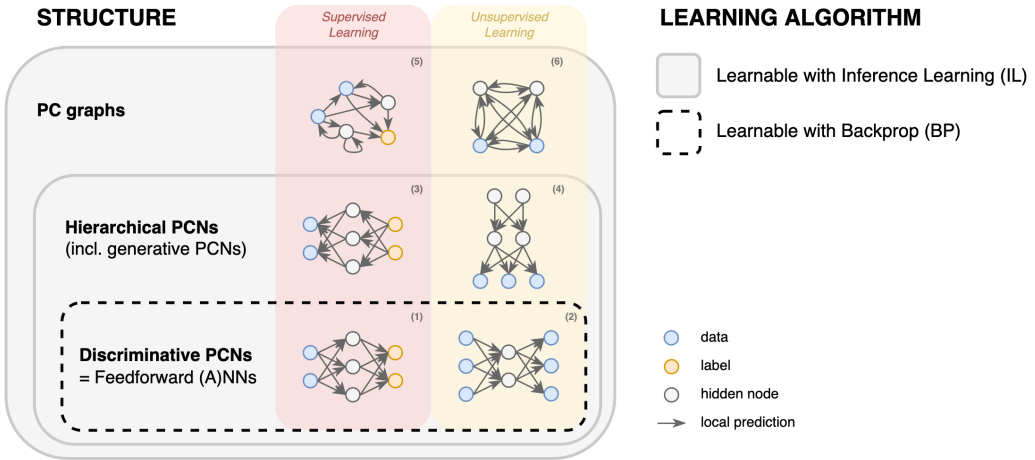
STRUCTURE

Supervised Learning

Unsupervised Learning

LEARNING ALGORITHM

Learnable with Inference Learning (IL)

Learnable with Backprop (BP)

(5)

(6)

PC graphs

(3)

(4)

Hierarchical PCNs
(incl. generative PCNs)

(1)

(2)

Discriminative PCNs
= Feedforward (A)NNs

data

label

hidden node

local prediction